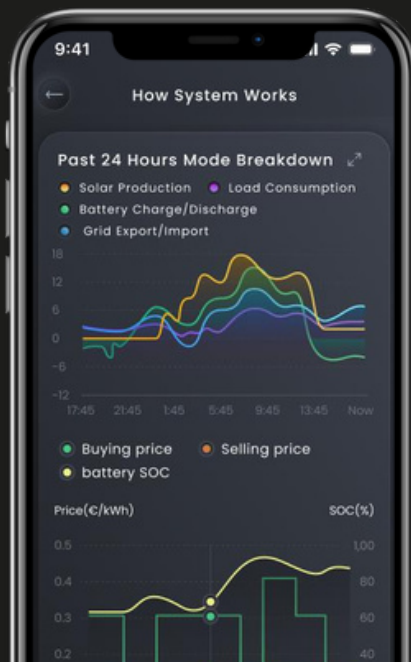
9:41

How System Works

Past 24 Hours Mode Breakdown

Solar Production
Load Consumption
Battery Charge/Discharge
Grid Export/Import

18
12
6
0
-6
-12

17:45 21:45 1:45 5:45 9:45 13:45 Now

Buying price
Selling price
battery SOC

Price(€/kWh)
SOC(%)

0.5
0.4
0.3
0.2

1,00
80
60
40